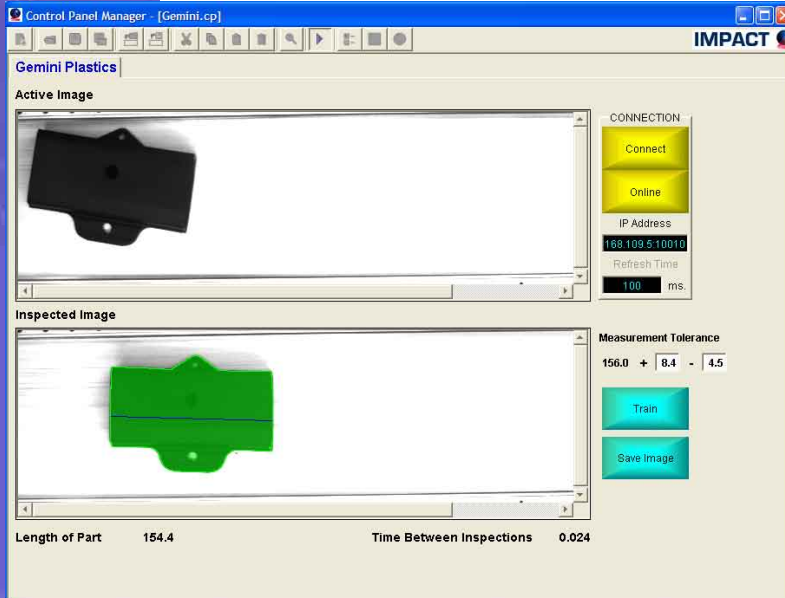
Control Panel Manager - [Gemini.cp]

IMPACT

Gemini Plastics

Active Image

CONNECTION

Connect

Online

IP Address

168.109.5:10010

Refresh Time

100 ms.

Inspected Image

Measurement Tolerance

156.0 + 8.4 - 4.5

Train

Save Image

Length of Part 154.4

Time Between Inspections 0.024